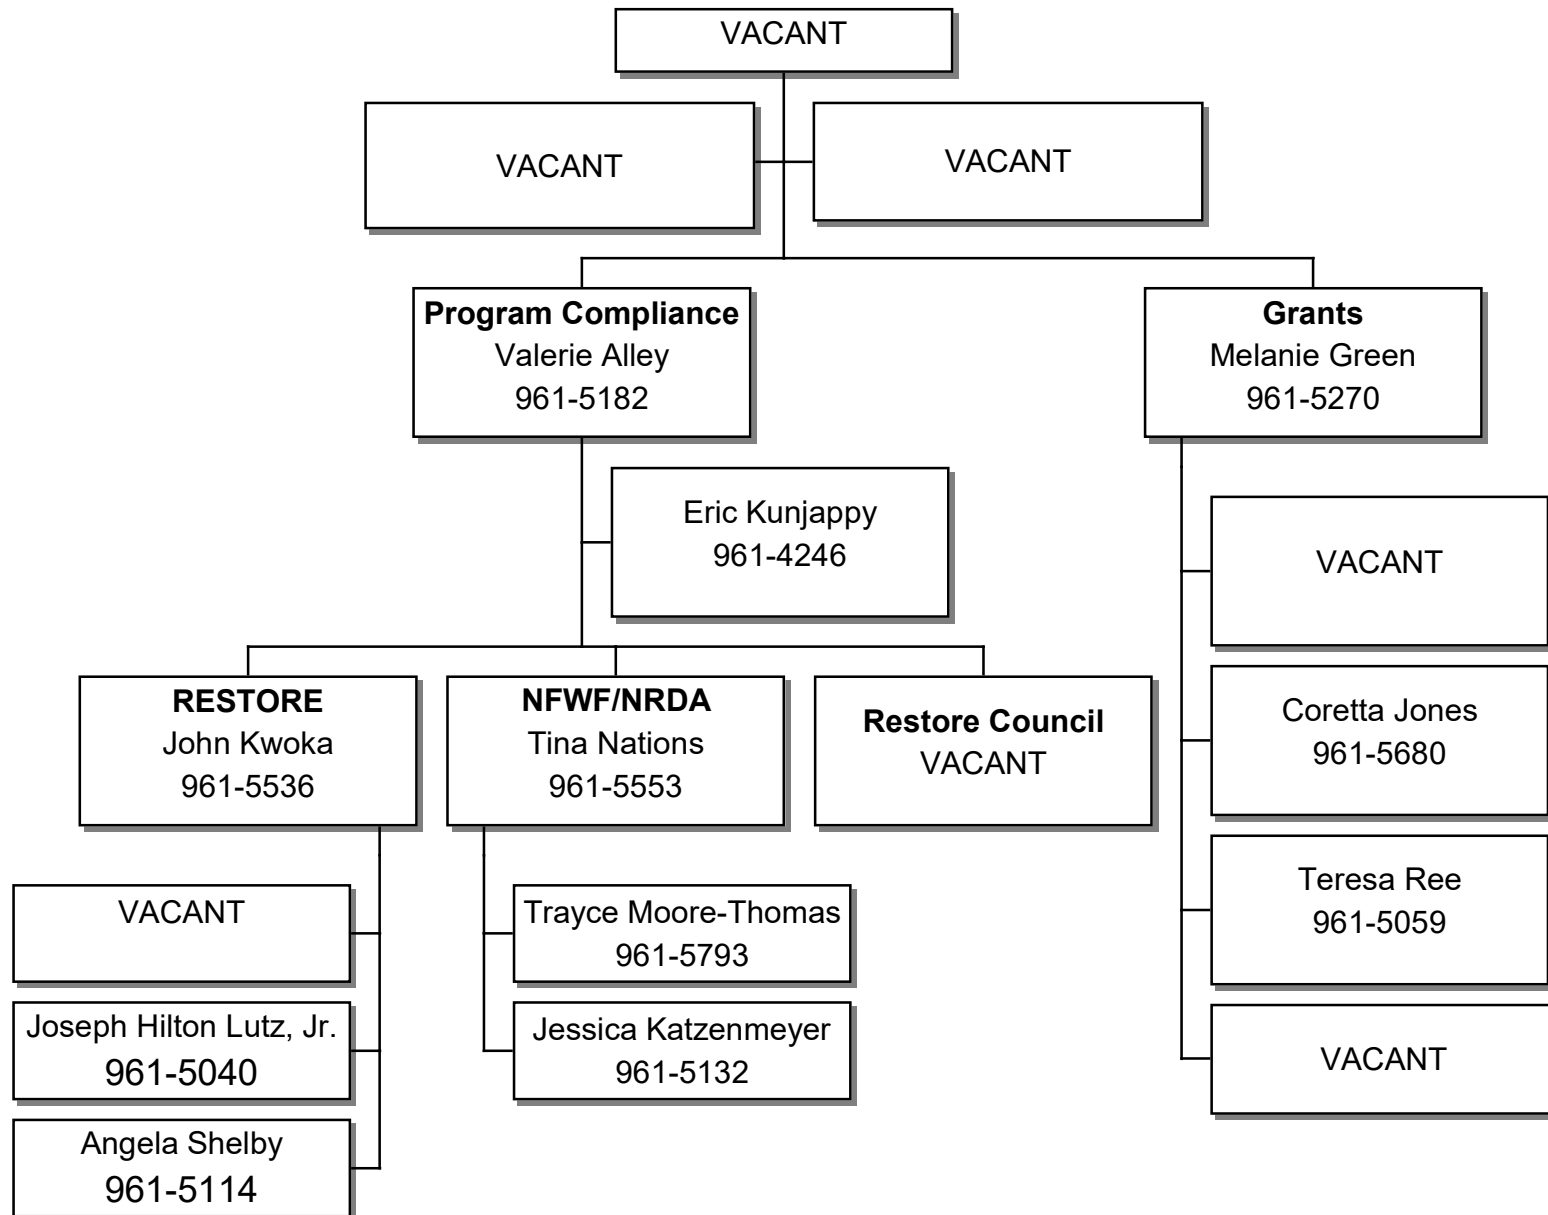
VACANT

VACANT

VACANT

**Program Compliance**
Valerie Alley
961-5182

**Grants**
Melanie Green
961-5270

Eric Kunjappy
961-4246

**RESTORE**
John Kwoka
961-5536

**NFWF/NRDA**
Tina Nations
961-5553

**Restore Council**
VACANT

VACANT

Joseph Hilton Lutz, Jr.
961-5040

Angela Shelby
961-5114

Trayce Moore-Thomas
961-5793

Jessica Katzenmeyer
961-5132

VACANT

Coretta Jones
961-5680

Teresa Ree
961-5059

VACANT